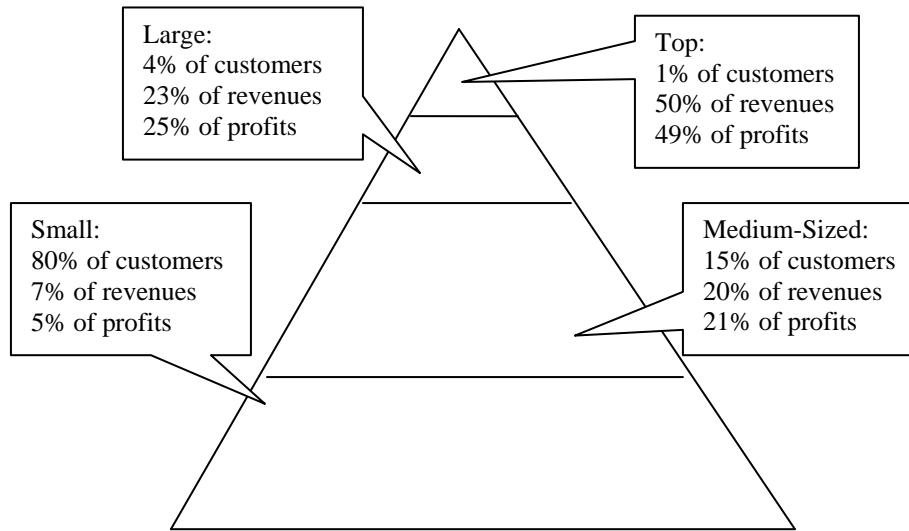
Large:
4% of customers
23% of revenues
25% of profits

Top:
1% of customers
50% of revenues
49% of profits

Small:
80% of customers
7% of revenues
5% of profits

Medium-Sized:
15% of customers
20% of revenues
21% of profits